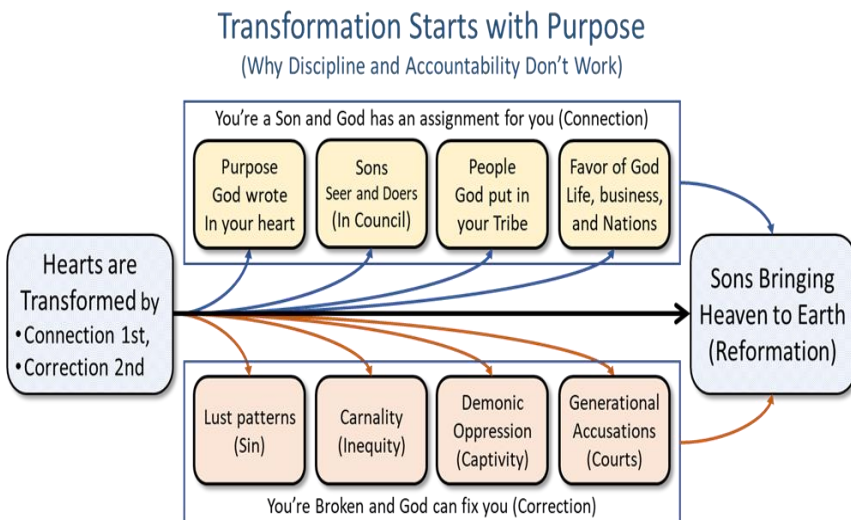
Transformation Starts with Purpose
(Why Discipline and Accountability Don't Work)

You're a Son and God has an assignment for you (Connection)

Purpose God wrote In your heart

Sons Seer and Doers (In Council)

People God put in your Tribe

Favor of God Life, business, and Nations

Hearts are Transformed by
•Connection 1st,
•Correction 2nd

Sons Bringing Heaven to Earth (Reformation)

Lust patterns (Sin)

Carnality (Inequity)

Demonic Oppression (Captivity)

Generational Accusations (Courts)

You're Broken and God can fix you (Correction)